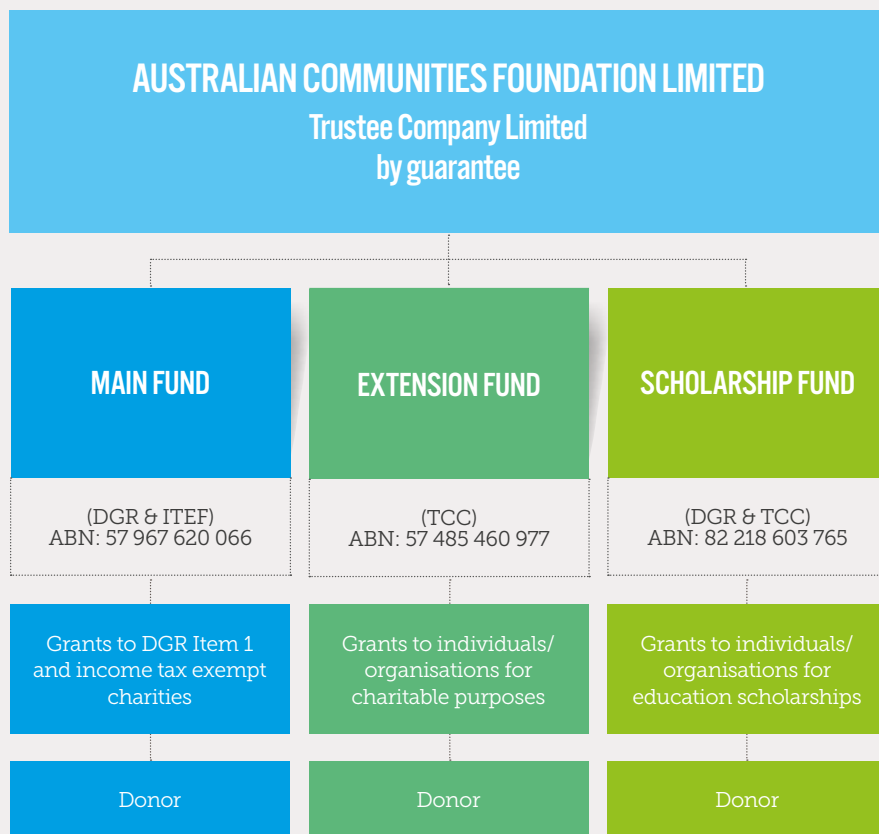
AUSTRALIAN COMMUNITIES FOUNDATION LIMITED
Trustee Company Limited by guarantee

MAIN FUND

(DGR & ITEF)
ABN: 57 967 620 066

Grants to DGR Item 1 and income tax exempt charities

Donor

EXTENSION FUND

(TCC)
ABN: 57 485 460 977

Grants to individuals/ organisations for charitable purposes

Donor

SCHOLARSHIP FUND

(DGR & TCC)
ABN: 82 218 603 765

Grants to individuals/ organisations for education scholarships

Donor